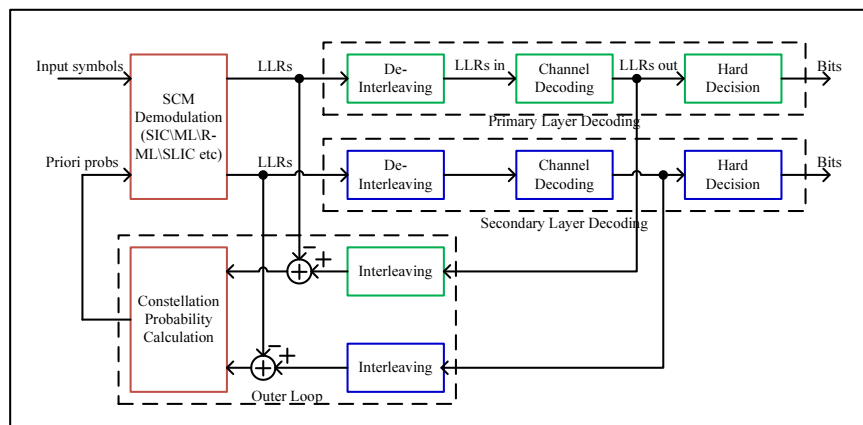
Input symbols

SCM Demodulation (SIC\ML\R-ML\SLIC etc)

LLRs

De-Interleaving

LLRs in

Channel Decoding

LLRs out

Hard Decision

Bits

Primary Layer Decoding

Priori probs

LLRs

De-Interleaving

Channel Decoding

Hard Decision

Bits

Secondary Layer Decoding

Constellation Probability Calculation

−

+

Interleaving

−

+

Interleaving

Outer Loop